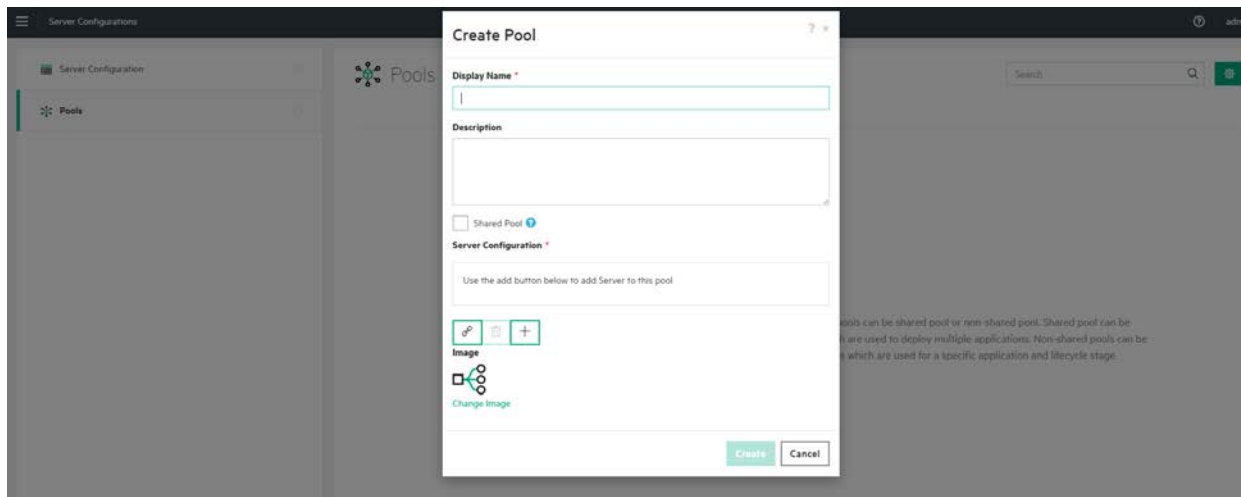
Server Configurations

adm

Server Configuration

Pools

Pools

Search

Create Pool

? ×

Display Name *

Description

Shared Pool

Server Configuration *

Use the add button below to add Server to this pool

Image

Change Image

Create

Cancel

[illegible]ools can be shared pool or non shared pool. Shared pool can be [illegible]h are used to deploy multiple applications. Non-shared pools can be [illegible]s which are used for a specific application and lifecycle stage.